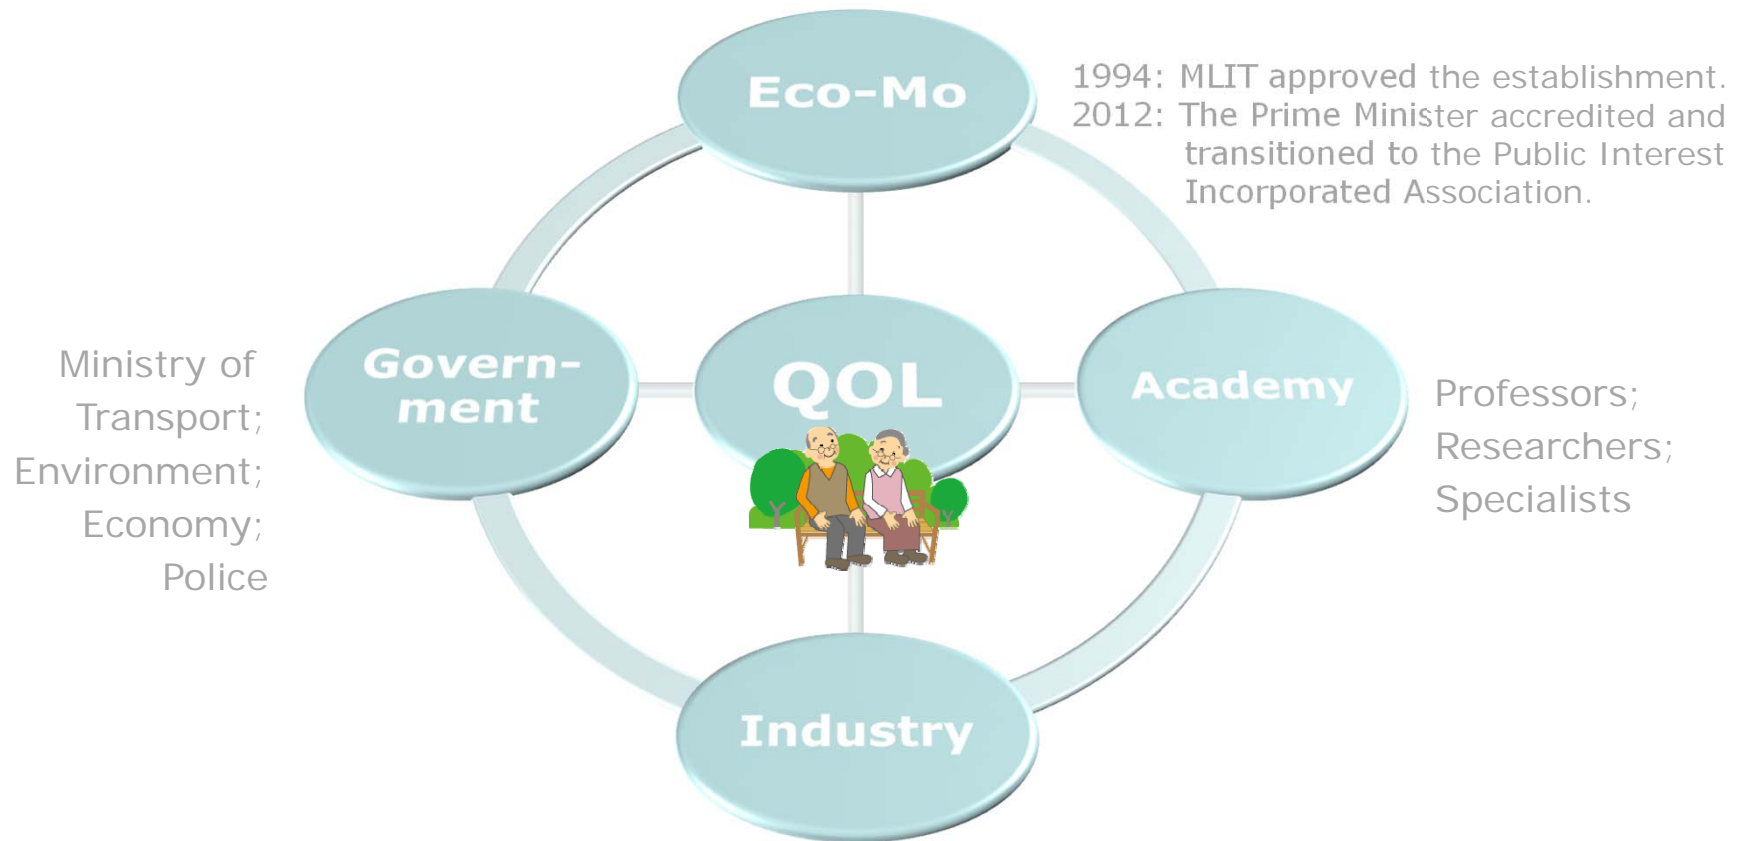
Eco-Mo

1994: MLIT approved the establishment.
2012: The Prime Minister accredited and transitioned to the Public Interest Incorporated Association.

Ministry of Transport; Environment; Economy; Police

Government

QOL

Academy

Professors; Researchers; Specialists

Industry